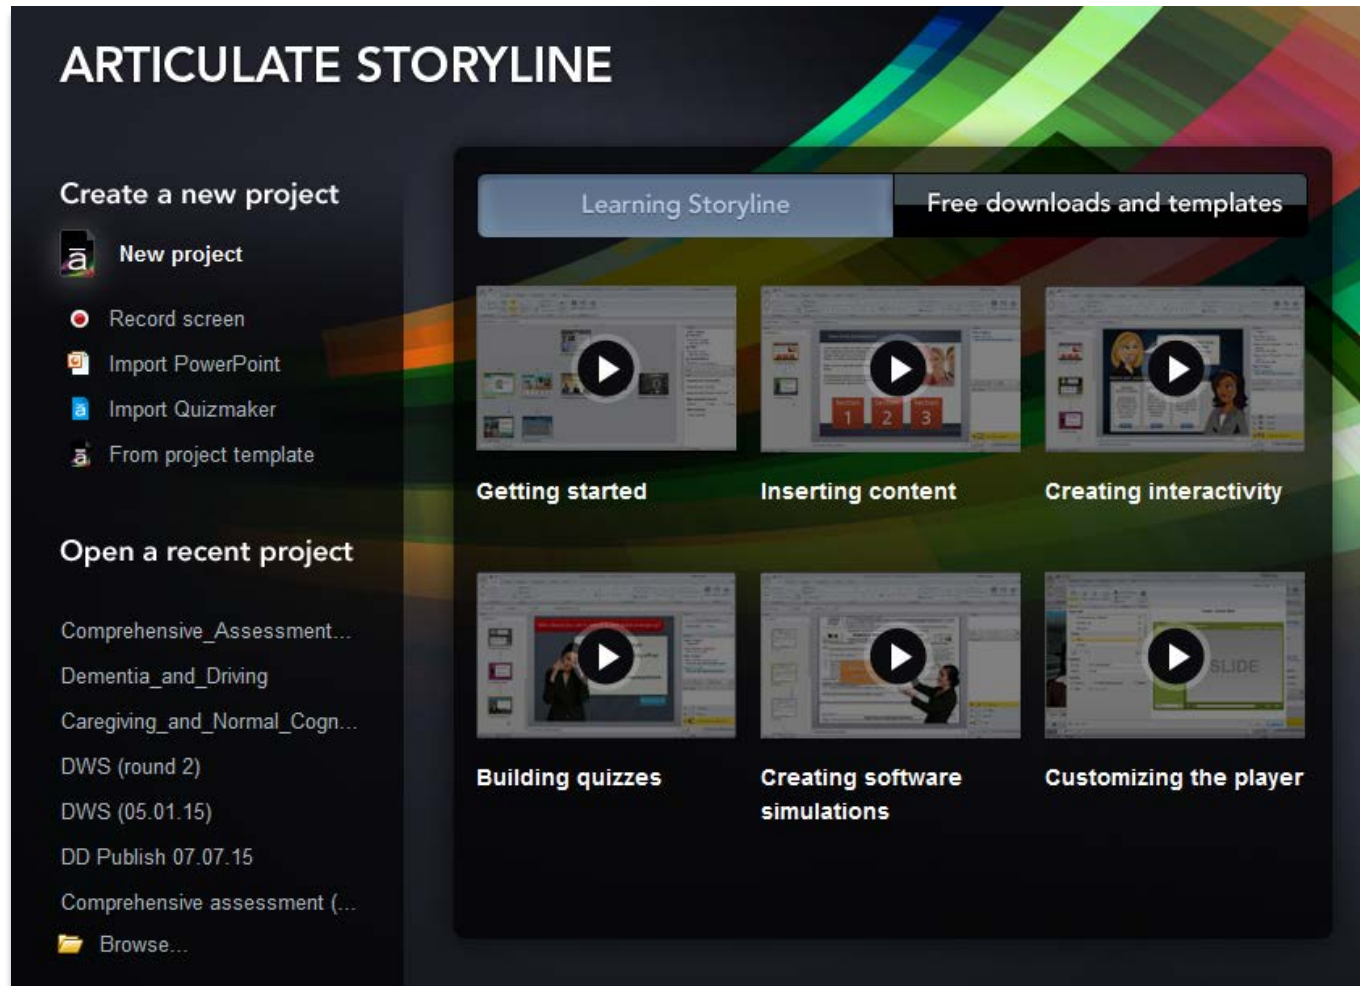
ARTICULATE STORYLINE

Create a new project

New project

Record screen

Import PowerPoint

Import Quizmaker

From project template

Open a recent project

Comprehensive_Assessment...

Dementia_and_Driving

Caregiving_and_Normal_Cogn...

DWS (round 2)

DWS (05.01.15)

DD Publish 07.07.15

Comprehensive assessment (...

Browse...

Learning Storyline

Free downloads and templates

Getting started

Inserting content

Creating interactivity

Building quizzes

Creating software simulations

Customizing the player